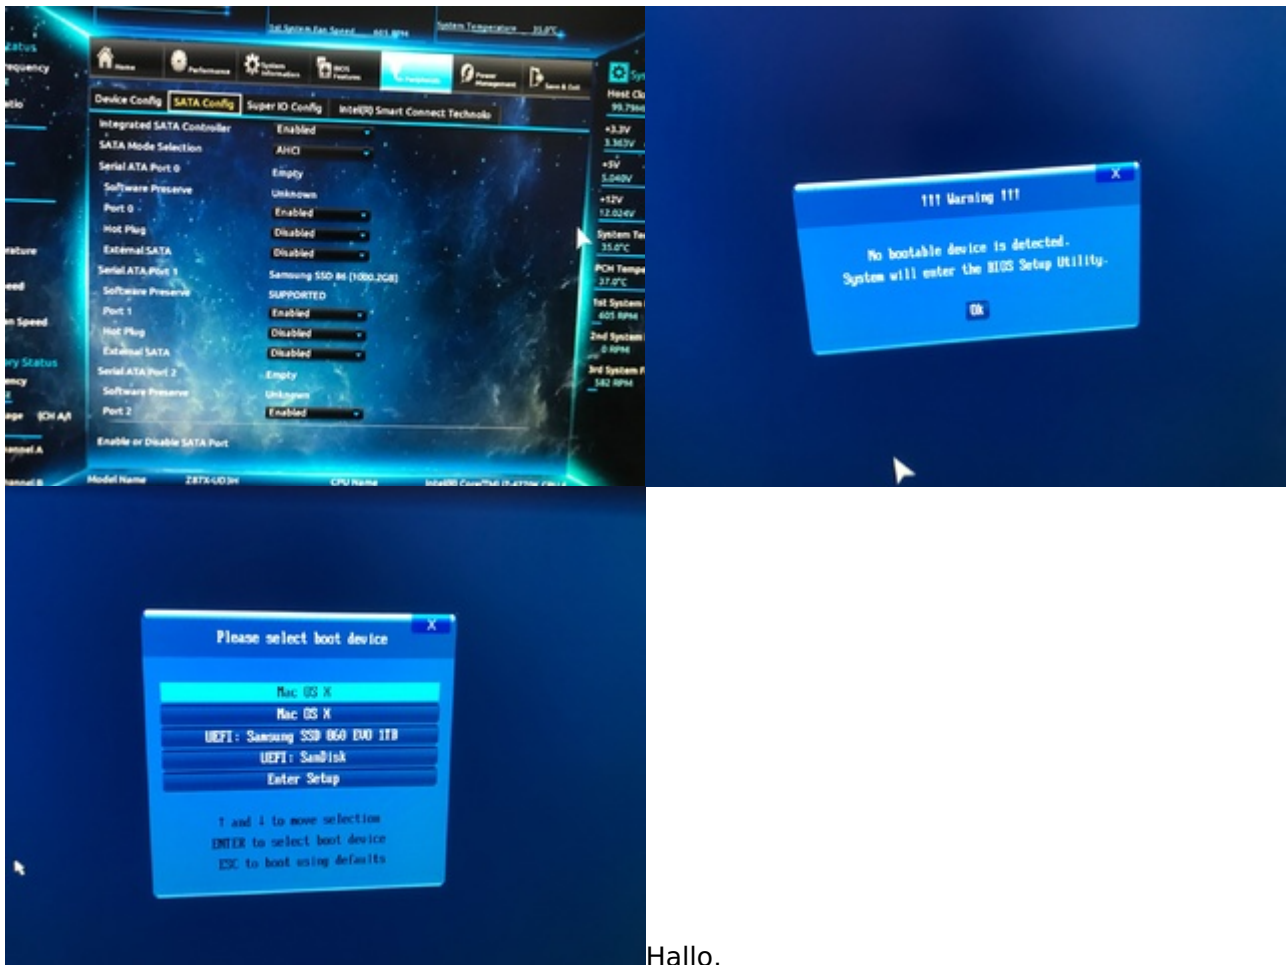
Status
Frequency
atio
ature
eed
n Speed
ry Status
ency
ge ICH A/I
annel A
annel B

1st System Fan Speed 601 RPM
System Temperature 35.0°C

Home
Performance
System Information
BIOS Features
Peripherals
Power Management
Save & Exit

Device Config | SATA Config | Super IO Config | Intel(R) Smart Connect Technolo

| | |
|---|---|
| Integrated SATA Controller | Enabled |
| SATA Mode Selection | AHCI |
| Serial ATA Port 0 | Empty |
| Software Preserve | Unknown |
| Port 0 | Enabled |
| Hot Plug | Disabled |
| External SATA | Disabled |
| Serial ATA Port 1 | Samsung SSD 86 (1000.2GB) |
| Software Preserve | SUPPORTED |
| Port 1 | Enabled |
| Hot Plug | Disabled |
| External SATA | Disabled |
| Serial ATA Port 2 | Empty |
| Software Preserve | Unknown |
| Port 2 | Enabled |

Enable or Disable SATA Port

Model Name Z87X-UD3H
CPU Name Intel(R) Core(TM) i7-4770K CPU

Sy
Host Cl
99.79M
+3.3V
3.363V
+5V
5.040V
+12V
12.024V
System Te
35.0°C
PCH Tempe
37.0°C
1st System
601 RPM
2nd System
0 RPM
3rd System F
582 RPM

X
!!! Warning !!!
No bootable device is detected.
System will enter the BIOS Setup Utility.
Ok

Please select boot device
X
Mac OS X
Mac OS X
UEFI: Samsung SSD 860 EVO 1TB
UEFI: SanDisk
Enter Setup

↑ and ↓ to move selection
ENTER to select boot device
ESC to boot using defaults

Hallo.